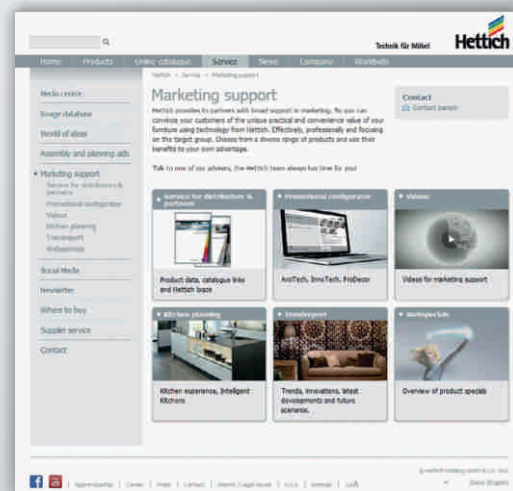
Technik für Möbel Hettich

Home | Products | Online catalogue | Service | News | Company | Worldwide

Hettich > Service > Marketing support

Media centre
Image database
World of ideas
Assembly and planning aids
Marketing support
Service for distributors & partners
Promotional configurator
Videos
Kitchen planning
Trendsport
Webspecials
Social Media
Newsletter
Where to buy
Supplier service
Contact

Marketing support

Hettich provides its partners with broad support in marketing. So you can convince your customers of the unique practical and convenience value of your furniture using technology from Hettich. Effectively, professionally and focusing on the target group. Choose from a diverse range of products and use their benefits to your own advantage.

Talk to one of our advisers, the Hettich team always has time for you!

Contact
Contact person

Service for distributors & partners
Product data, catalogue links and Hettich logos

Promotional configurator
ArciTech, InnoTech, ProDecor

Videos
Videos for marketing support

Kitchen planning
Kitchen experience, Intelligent Kitchens

Trendsport
Trends, innovations, latest developments and future scenarios.

Webspecials
Overview of product specials

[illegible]